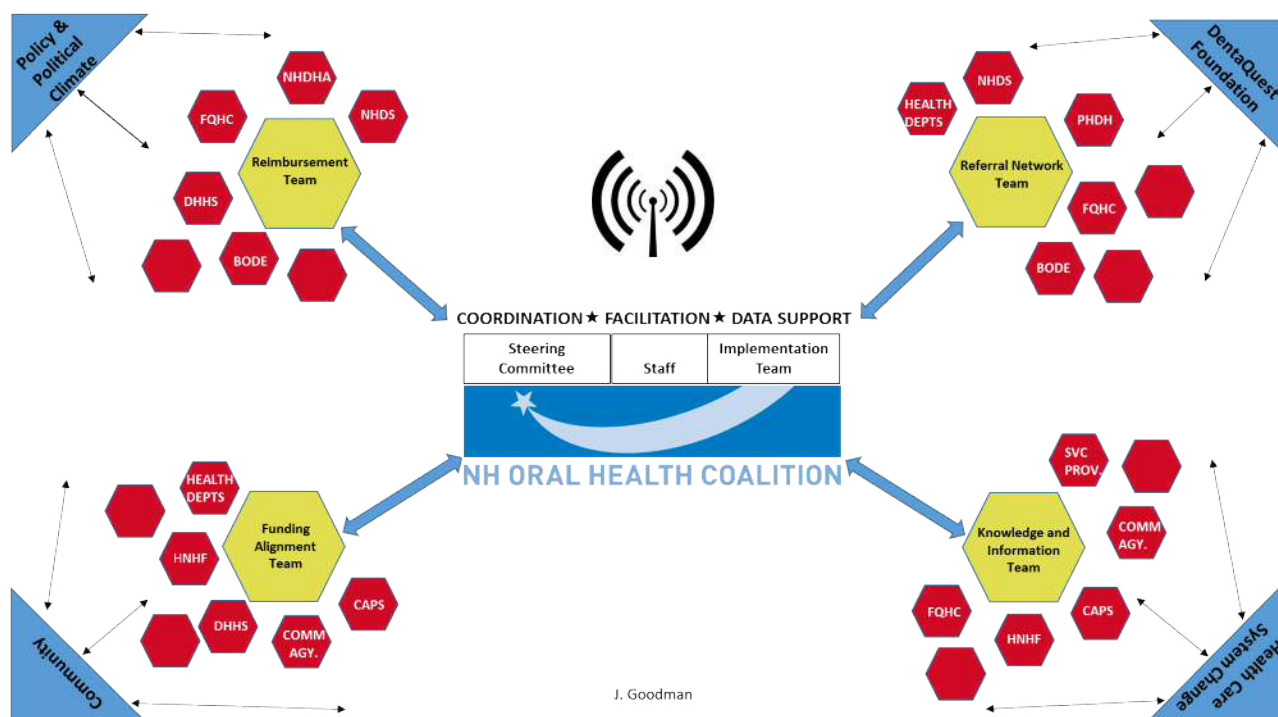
Policy & Political Climate

NHDHA
FQHC
NHDS
Reimbursement Team
DHHS
BODE

DentaQuest Foundation

NHDS
HEALTH DEPTS
PHDH
Referral Network Team
FQHC
BODE

COORDINATION ★ FACILITATION ★ DATA SUPPORT

| Steering Committee | Staff | Implementation Team |
|---|---|---|

NH ORAL HEALTH COALITION

HEALTH DEPTS
HNHF
Funding Alignment Team
DHHS
COMM AGY.
CAPS

Community

SVC PROV.
COMM AGY.
Knowledge and Information Team
FQHC
HNHF
CAPS

Health Care System Change

J. Goodman